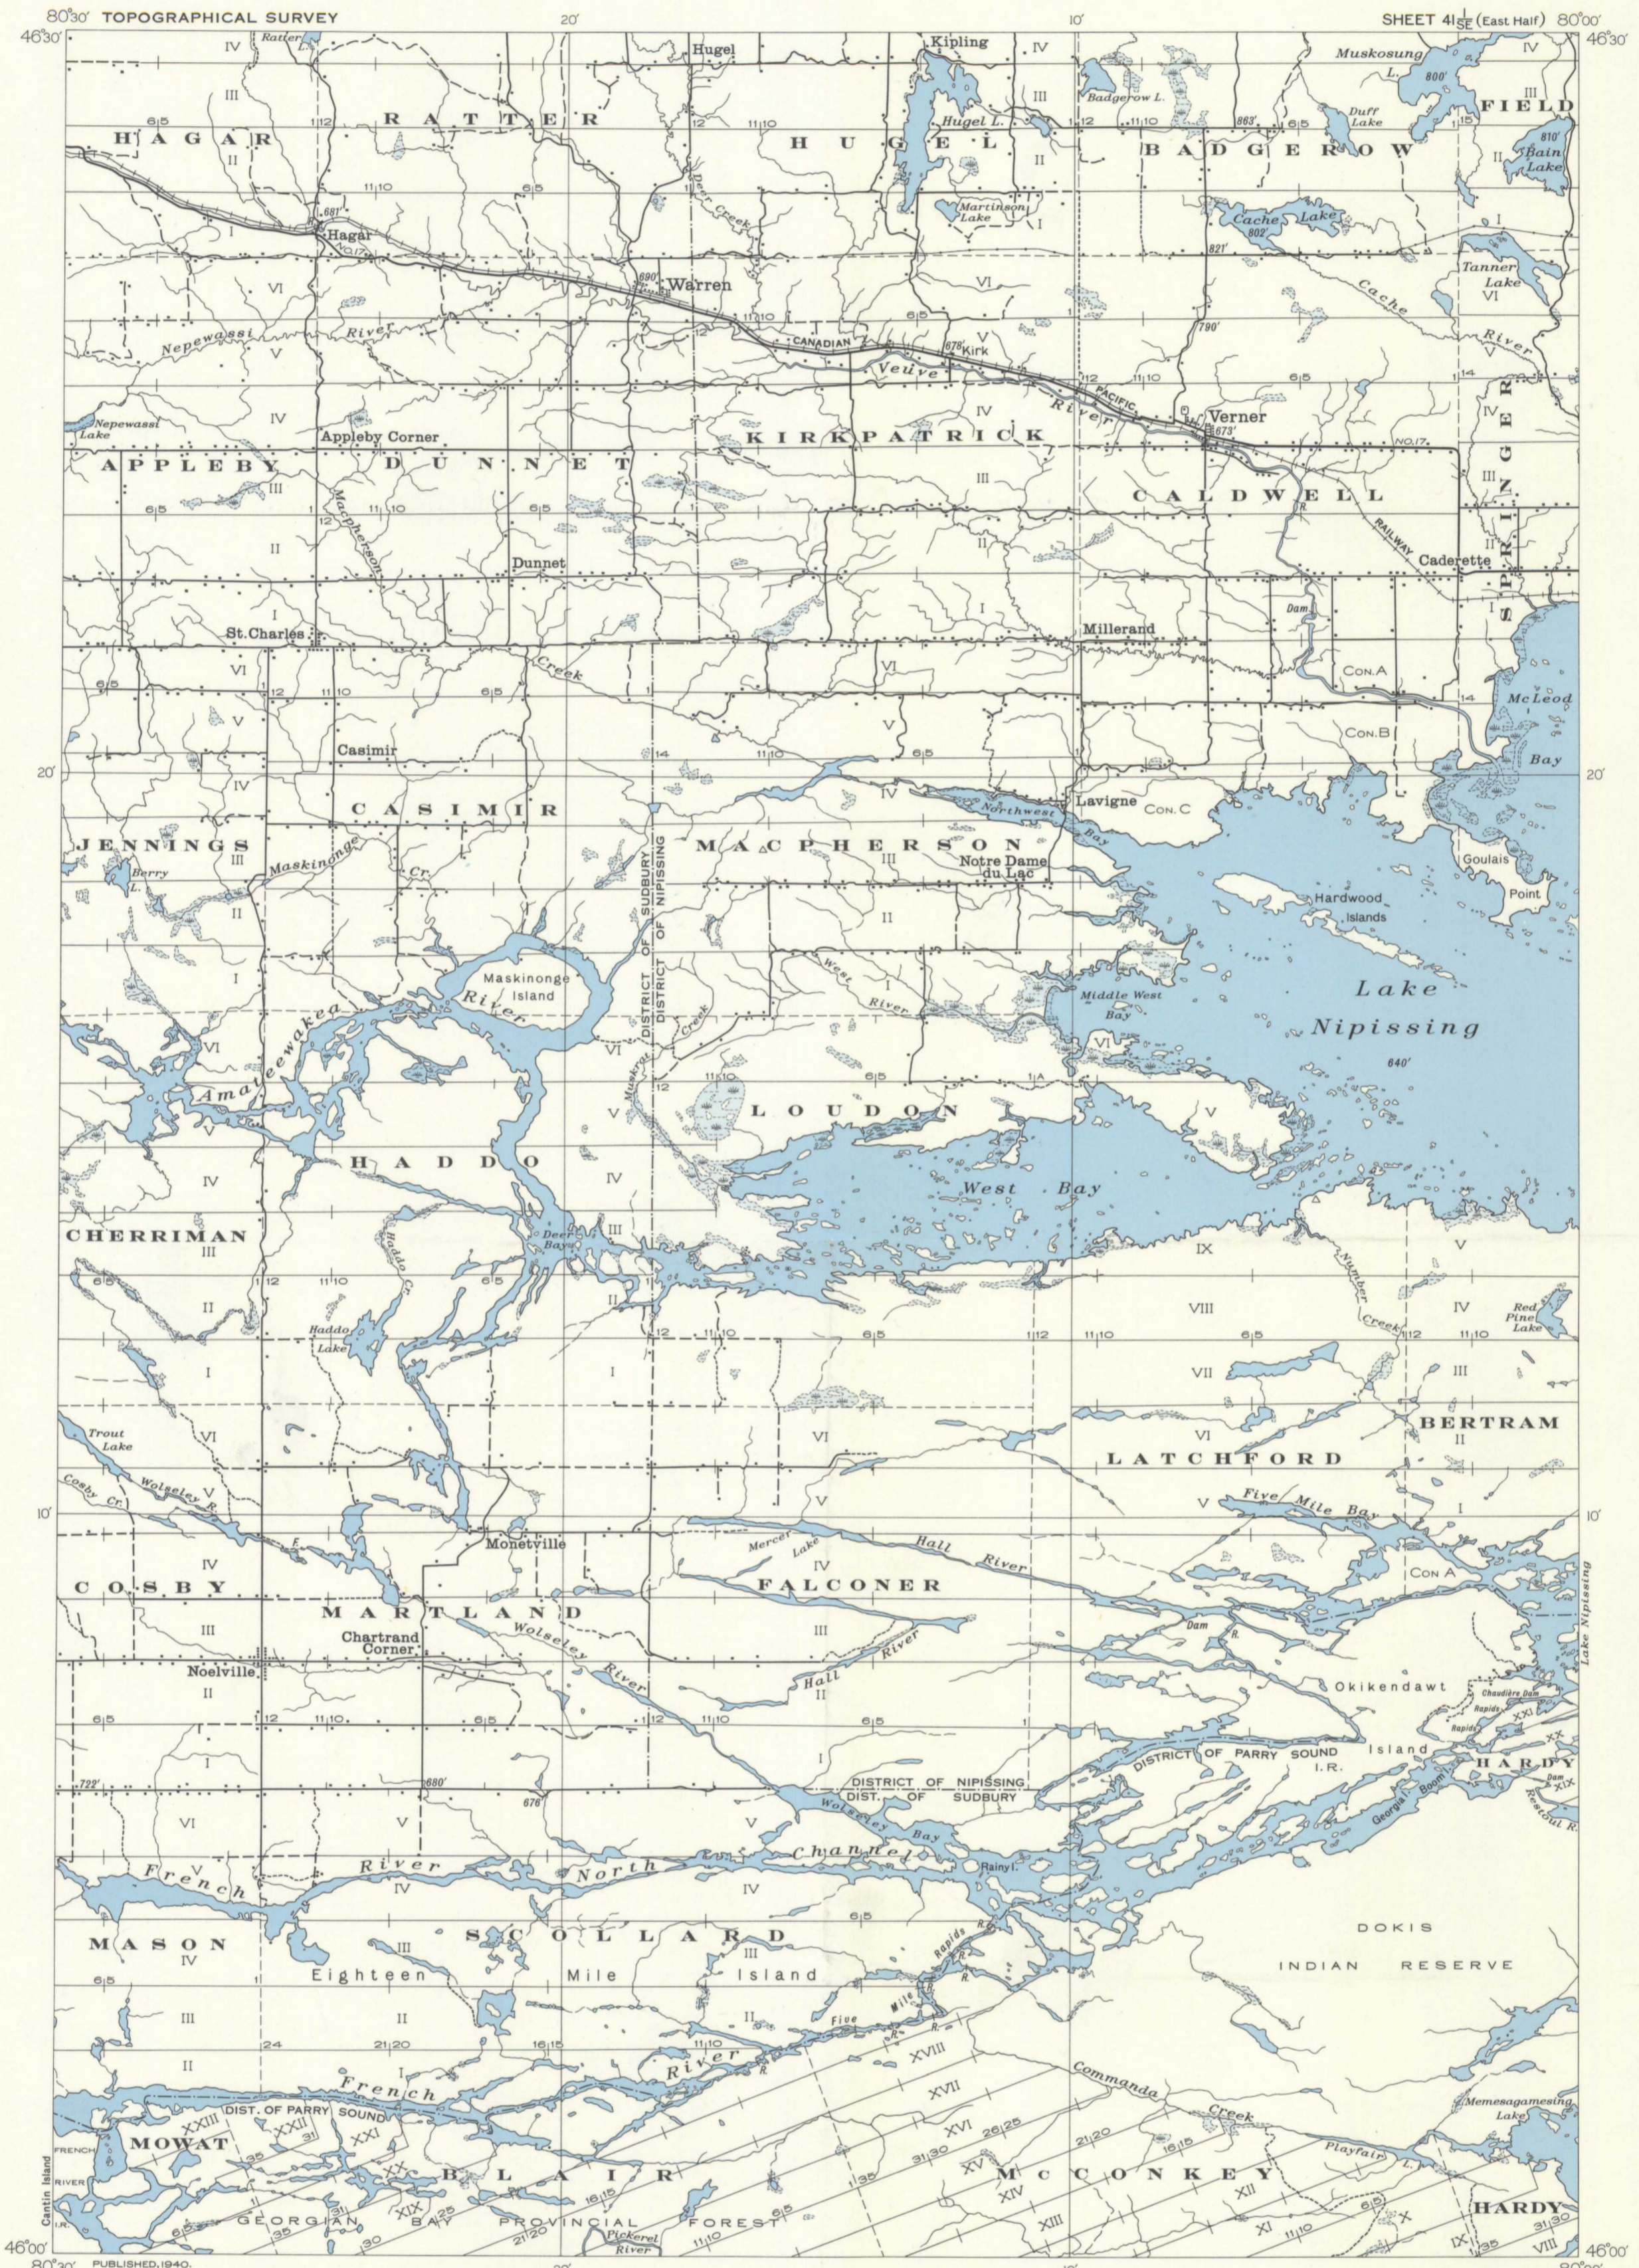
80°30' TOPOGRAPHICAL SURVEY 20' 10' SHEET 41 SE (East Half) 80°00'
46°30' 46°30'

HAGAR RATTER HUGEL BADGEROW FIELD
Hugel Kipling Muskosung L. Hugel L. Badgerow L. Duff Lake Bain Lake Martinson Lake Cache Lake Tanner Lake
Hagar Warren Deer Creek Kirk Veuve River Cache River
CANADIAN PACIFIC RAILWAY
Nepewassi River Nepewassi Lake Appleby Corner Verner NO.17
APPLEBY DUNNET KIRKPATRICK CALDWELL SPRINGER
Macpherson Cr. Dunnet Caderette Dam Millerand
St.Charles Creek CON.A CON.B McLeod Bay
Casimir
20' 20'
Lavigne CON.C Northwest Bay
JENNINGS CASIMIR MACPHERSON Notre Dame du Lac Goulais Point
Berry L. Maskinonge Cr. Hardwood Islands
DISTRICT OF SUDBURY DISTRICT OF NIPISSING
Maskinonge Island River West River Middle West Bay Lake Nipissing 640'
Amableewakea Muskrat Creek
LOUDON HADDO West Bay
CHERRIMAN Deer Bay Haddo Cr. Haddo Lake Sucker Creek Red Pine Lake
Trout Lake BERTRAM LATCHFORD
Cosby Cr. Wolseley R. Five Mile Bay
10' 10'
Monetville Mercer Lake Hall River
COSBY MARTLAND FALCONER CON.A
Chartrand Corner Noelville Wolseley River Hall River Dam Okikendawt Chaudière Dam Rapids
DISTRICT OF NIPISSING DIST. OF SUDBURY DISTRICT OF PARRY SOUND Island I.R. HARDY Georgian Bay Dam Restoul R.
Lake Nipissing
Wolseley Bay Rainy L. French River North Channel
DOKIS INDIAN RESERVE
MASON SCOLLARD Eighteen Mile Island Five Mile Rapids
French River Commanda Creek Memesagamesing Lake
DIST. OF PARRY SOUND MOWAT BLAIR McCONKEY Playfair L. HARDY
FRENCH RIVER I.R. Cantin Island
GEORGIAN BAY PROVINCIAL FOREST Pickerel River
46°00' 80°30' PUBLISHED 1940 20' 10' 80°00' 46°00'